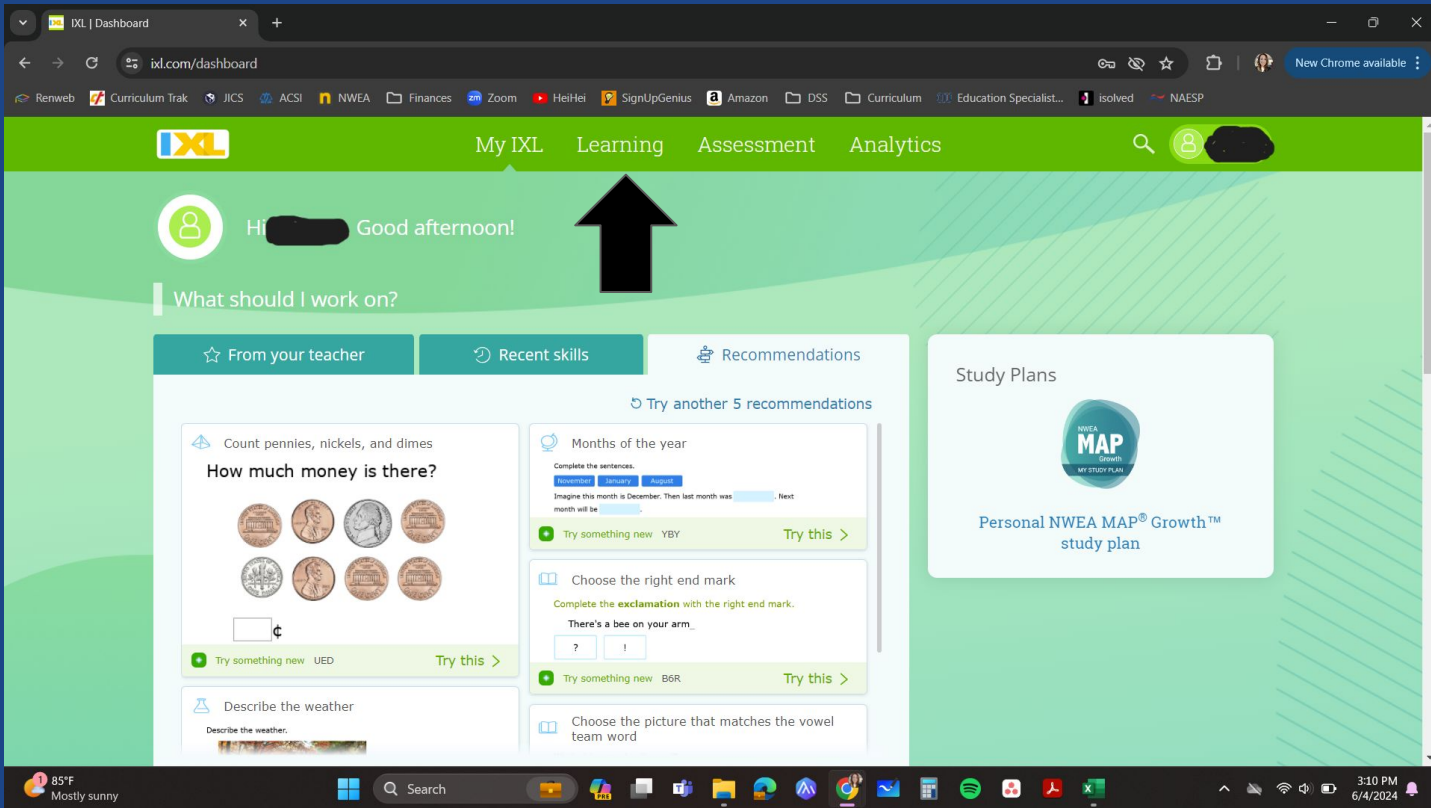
IXL | Dashboard

ixl.com/dashboard

New Chrome available

Renweb  Curriculum Trak  JICS  ACSI  NWEA  Finances  Zoom  HeiHei  SignUpGenius  Amazon  DSS  Curriculum  Education Specialist...  isolved  NAESP

IXL

My IXL  Learning  Assessment  Analytics

Hi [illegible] Good afternoon!

What should I work on?

From your teacher  Recent skills  Recommendations

Try another 5 recommendations

Count pennies, nickels, and dimes
How much money is there?
¢
Try something new UED  Try this >

Months of the year
Complete the sentences.
November  January  August
Imagine this month is December. Then last month was ____. Next month will be ____.
Try something new YBY  Try this >

Choose the right end mark
Complete the exclamation with the right end mark.
There's a bee on your arm_
?  !
Try something new B6R  Try this >

Describe the weather
Describe the weather.

Choose the picture that matches the vowel team word

Study Plans
NWEA MAP Growth MY STUDY PLAN
Personal NWEA MAP® Growth™ study plan

85°F
Mostly sunny
Search
3:10 PM
6/4/2024